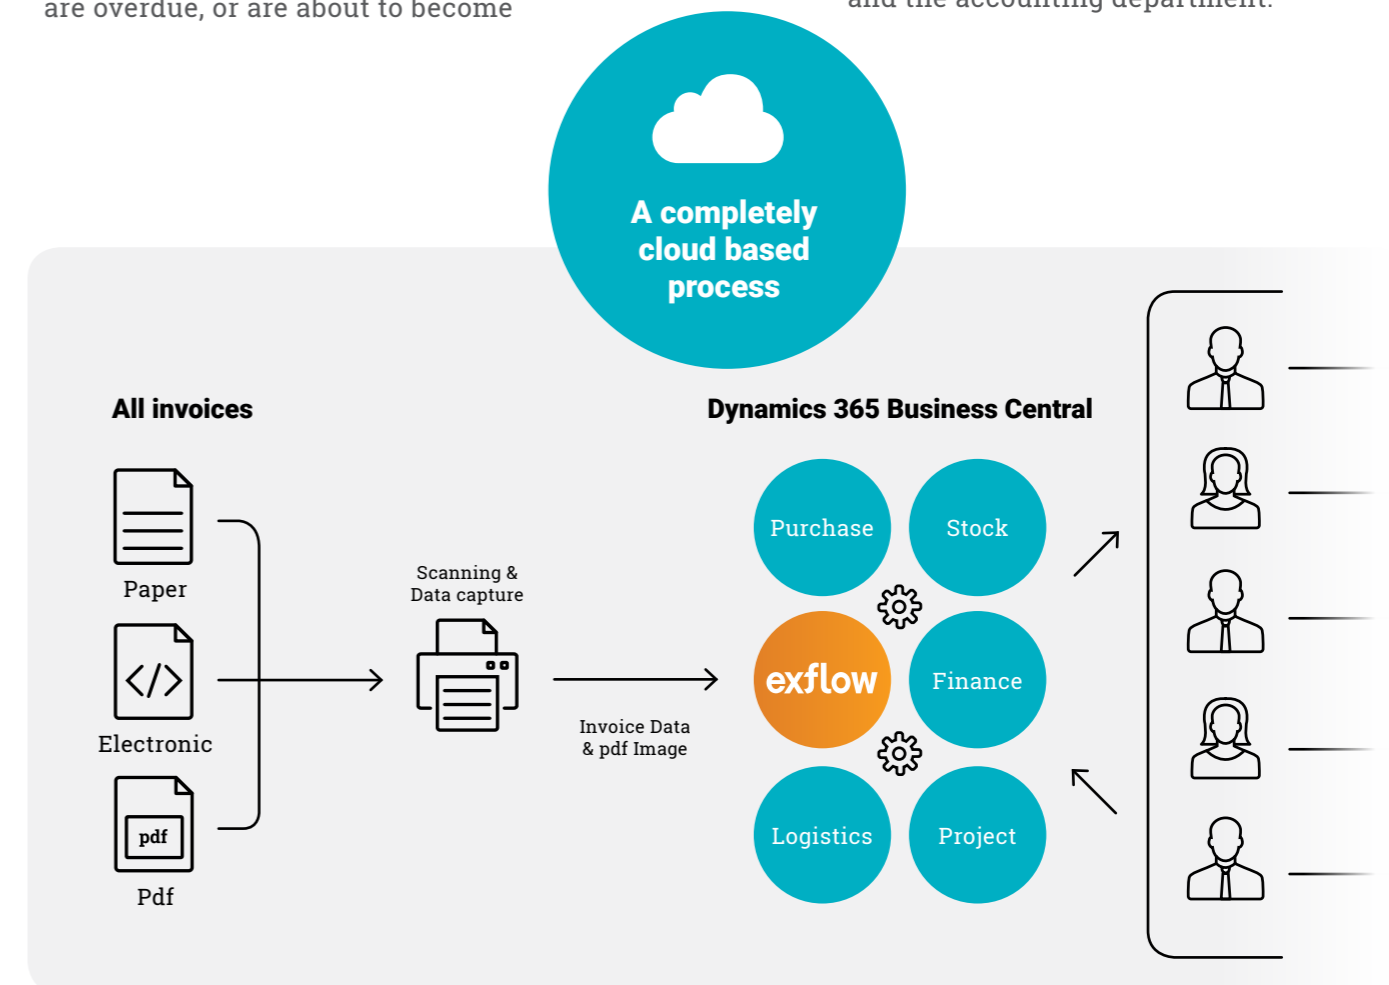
are overdue, or are about to become

and the accounting department.

A completely cloud based process

All invoices

Paper

Electronic

pdf

Pdf

Scanning & Data capture

Invoice Data & pdf Image

Dynamics 365 Business Central

Purchase

Stock

exflow

Finance

Logistics

Project